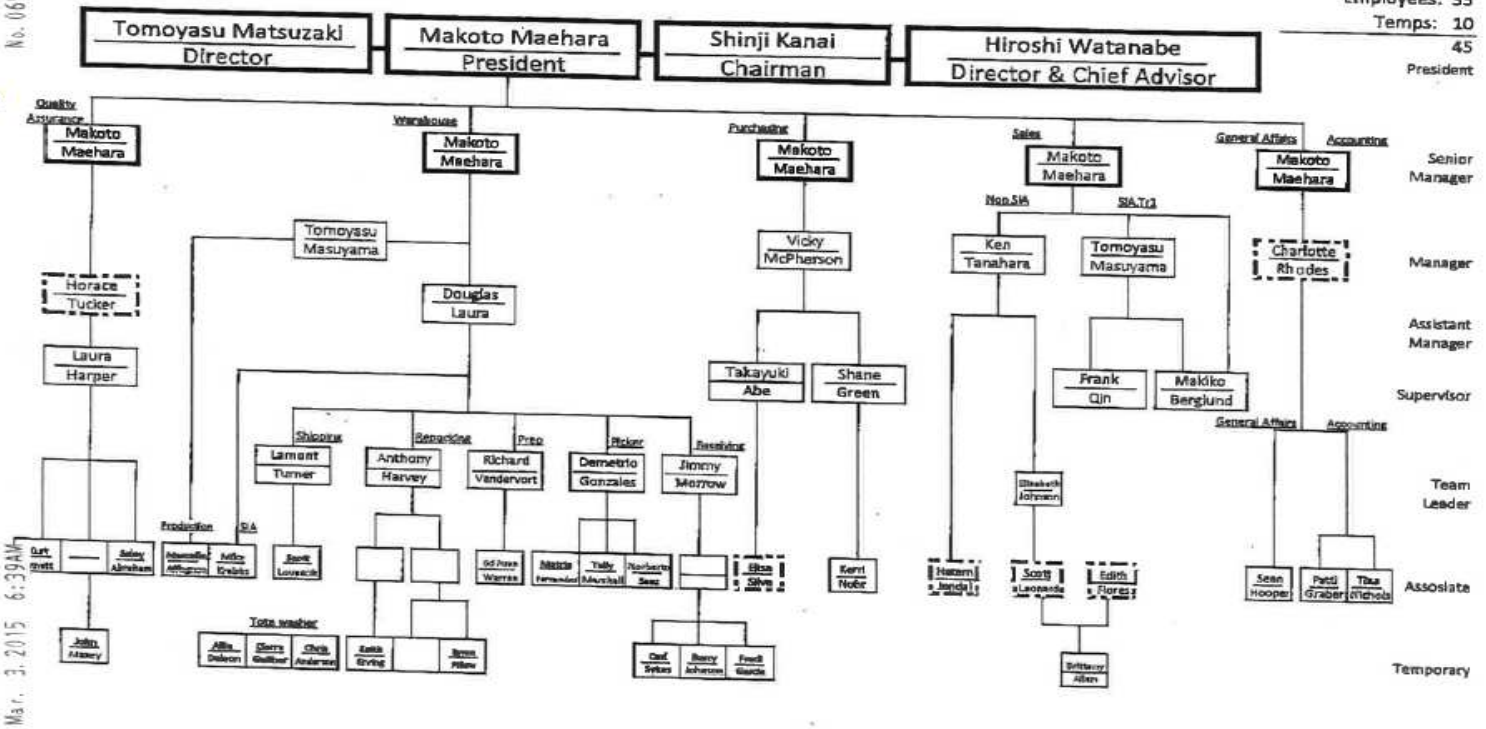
Employees: 35
Temps: 10
45

Tomoyasu Matsuzaki
Director

Makoto Maehara
President

Shinji Kanai
Chairman

Hiroshi Watanabe
Director & Chief Advisor

President

Quality Assurance
Makoto Maehara

Warehouse
Makoto Maehara

Purchasing
Makoto Maehara

Sales
Makoto Maehara

General Affairs Accounting
Makoto Maehara

Senior Manager

Tomoyasu Masuyama

Vicky McPherson

Non SIA
SIA.Tr1

Ken Tanahara

Tomoyasu Masuyama

Horace Tucker

Charlotte Rhodes

Manager

Douglas Laura

Assistant Manager

Laura Harper

Takayuki Abe

Shane Green

Frank Qin

Makiko Berglund

Supervisor

Shipping
Repairing
Prep
Picker
Receiving

Lamont Turner

Anthony Harvey

Richard Vandervort

Demetrio Gonzales

Jimmy Morrow

General Affairs
Accounting

Elizabeth Johnson

Team Leader

Curt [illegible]

Seley Abraham

Production
SIA

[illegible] Afflighton

Mike Krebbs

Scott Lovasick

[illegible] Warren

Mario Fernandez

Tally Marshall

Norberto Saez

Elisa Silva

Kerri Nobr

Hatem Jandali

Scott Leonardo

Edith Flores

Sean Hooper

Patti Graber

Tina Nichols

Associate

John Maury

Tote washer

Allie Dobson

Darry Guittar

Chris Anderson

Keith Erving

Byron Pillow

Carl Sykes

Barry Johnson

Fredi Garcia

Brittany Allen

Temporary

No. 06
Mar. 3. 2015 6:39AM